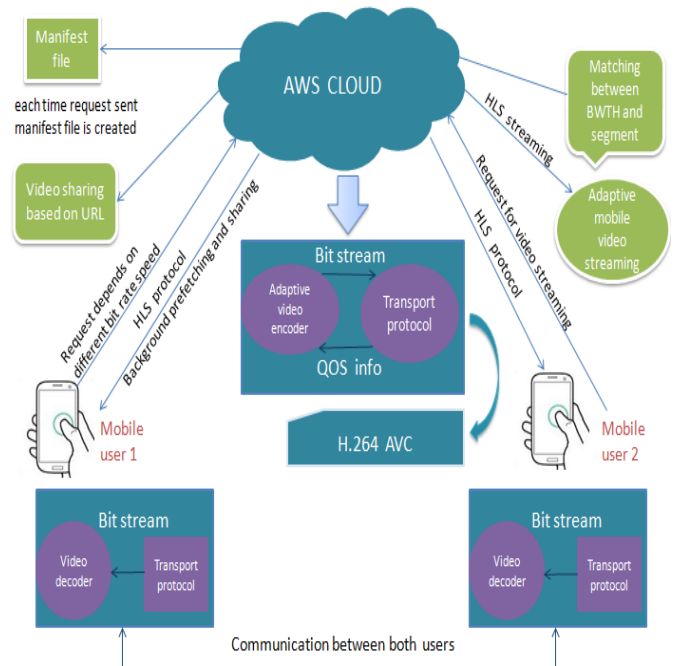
Manifest file

each time request sent manifest file is created

AWS CLOUD

Matching between BWTH and segment

HLS streaming

Video sharing based on URL

Request depends on different bit rate speed

HLS protocol

Background prefetching and sharing

Request for video streaming

HLS protocol

Adaptive mobile video streaming

Bit stream

Adaptive video encoder

Transport protocol

QOS info

H.264 AVC

Mobile user 1

Mobile user 2

Bit stream

Video decoder

Transport protocol

Bit stream

Video decoder

Transport protocol

Communication between both users